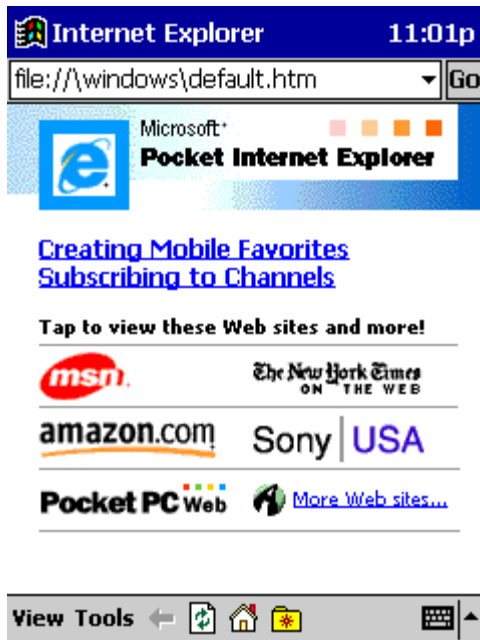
Internet Explorer 11:01p

file://\windows\default.htm Go

Microsoft®
Pocket Internet Explorer

Creating Mobile Favorites
Subscribing to Channels

Tap to view these Web sites and more!

msn.
The New York Times ON THE WEB

amazon.com
Sony | USA

Pocket PC Web
More Web sites...

View Tools